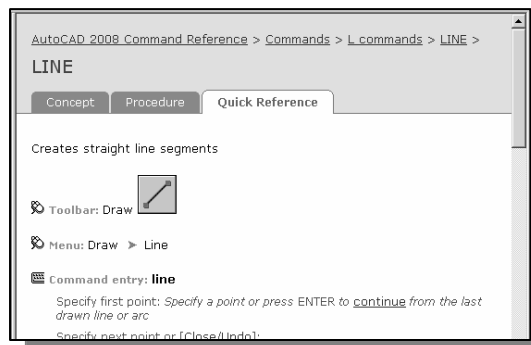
AutoCAD 2008 Command Reference > Commands > L commands > LINE >

LINE

Concept | Procedure | Quick Reference

Creates straight line segments

Toolbar: Draw

Menu: Draw ➤ Line

Command entry: line

Specify first point: Specify a point or press ENTER to continue from the last drawn line or arc

Specify next point or [Close/Undo]: